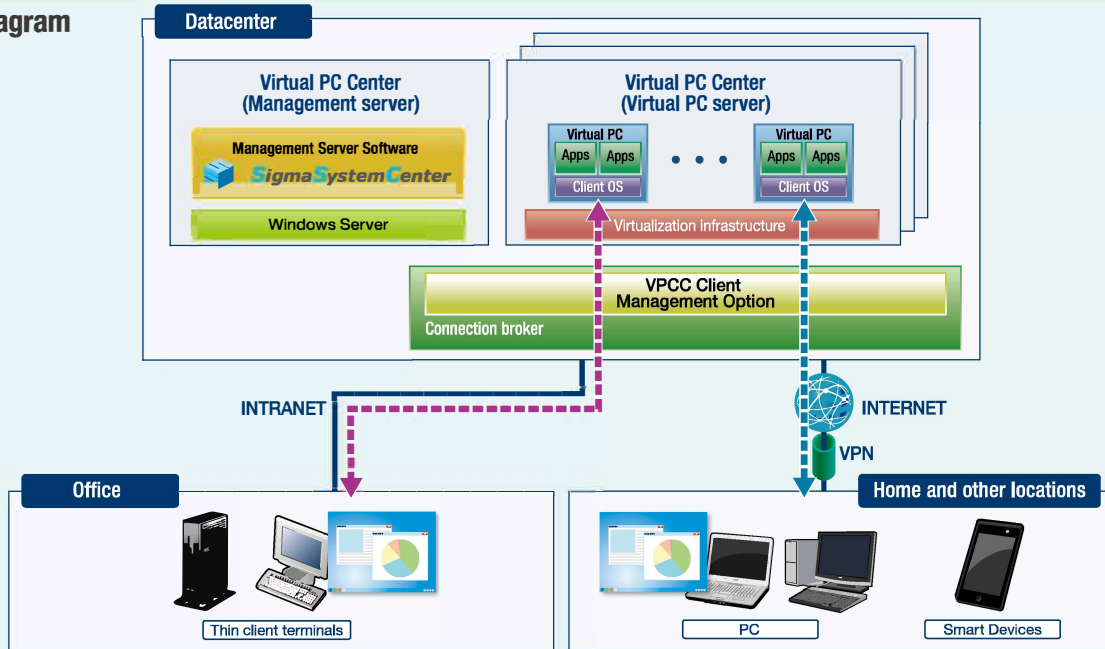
agram

Datacenter

Virtual PC Center
(Management server)

Management Server Software
SigmaSystemCenter

Windows Server

Virtual PC Center
(Virtual PC server)

Virtual PC
Apps Apps
Client OS

• • •

Virtual PC
Apps Apps
Client OS

Virtualization infrastructure

VPCC Client
Management Option

Connection broker

INTRANET

INTERNET

VPN

Office

Thin client terminals

Home and other locations

PC

Smart Devices